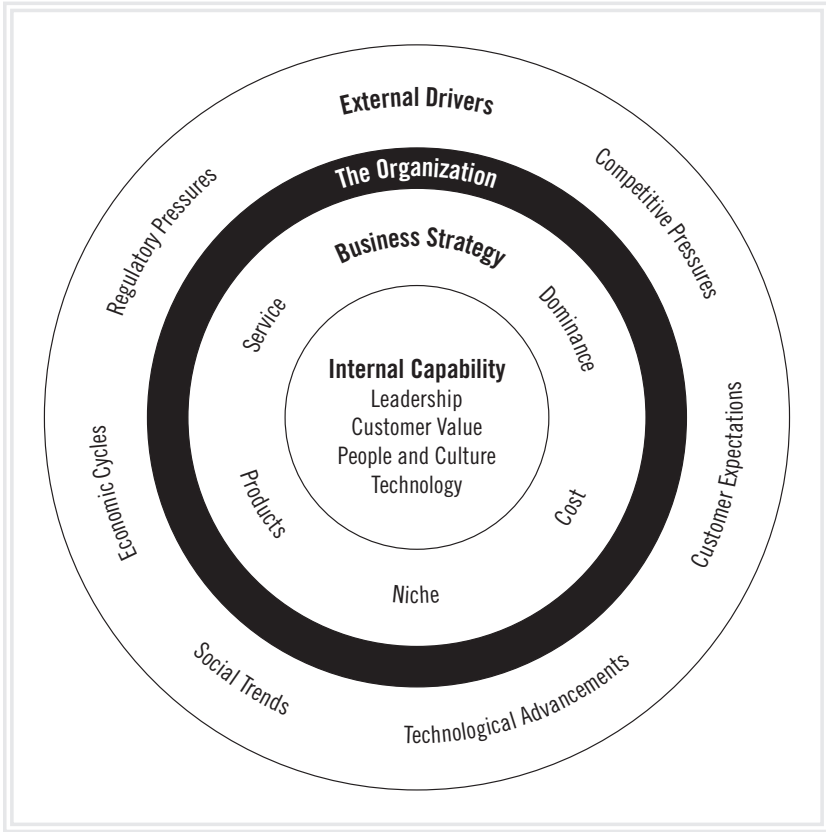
External Drivers

Regulatory Pressures

Competitive Pressures

The Organization

Business Strategy

Service

Dominance

Internal Capability
Leadership
Customer Value
People and Culture
Technology

Economic Cycles

Customer Expectations

Products

Cost

Niche

Social Trends

Technological Advancements